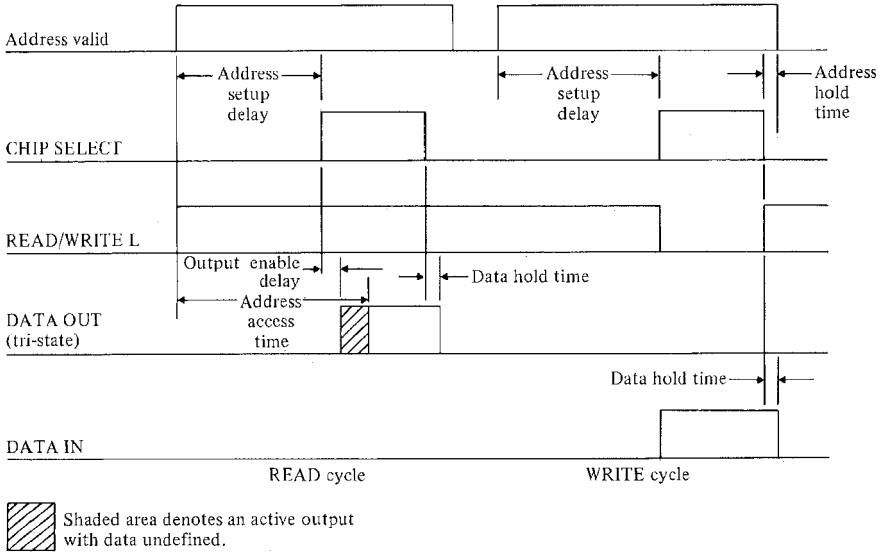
Address valid

Address setup delay

Address setup delay

Address hold time

CHIP SELECT

READ/WRITE L

Output enable delay

Data hold time

Address access time

DATA OUT (tri-state)

Data hold time

DATA IN

READ cycle

WRITE cycle

Shaded area denotes an active output with data undefined.